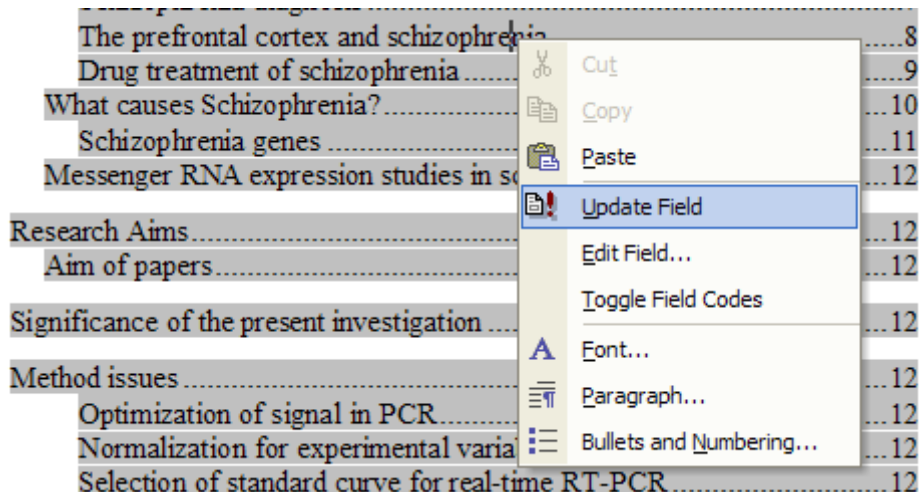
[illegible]
The prefrontal cortex and schizophre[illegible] ....8
Drug treatment of schizophrenia ........ ....9
What causes Schizophrenia?.............. ....10
Schizophrenia genes .................. ....11
Messenger RNA expression studies in sc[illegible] ....12

Research Aims.................. ....12
Aim of papers.................. ....12

Significance of the present investigation ........ ....12

Method issues .................. ....12
Optimization of signal in PCR.......... ....12
Normalization for experimental varia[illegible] ....12
Selection of standard curve for real-time RT-PCR........ ....12

Cut
Copy
Paste
Update Field
Edit Field...
Toggle Field Codes
Font...
Paragraph...
Bullets and Numbering...